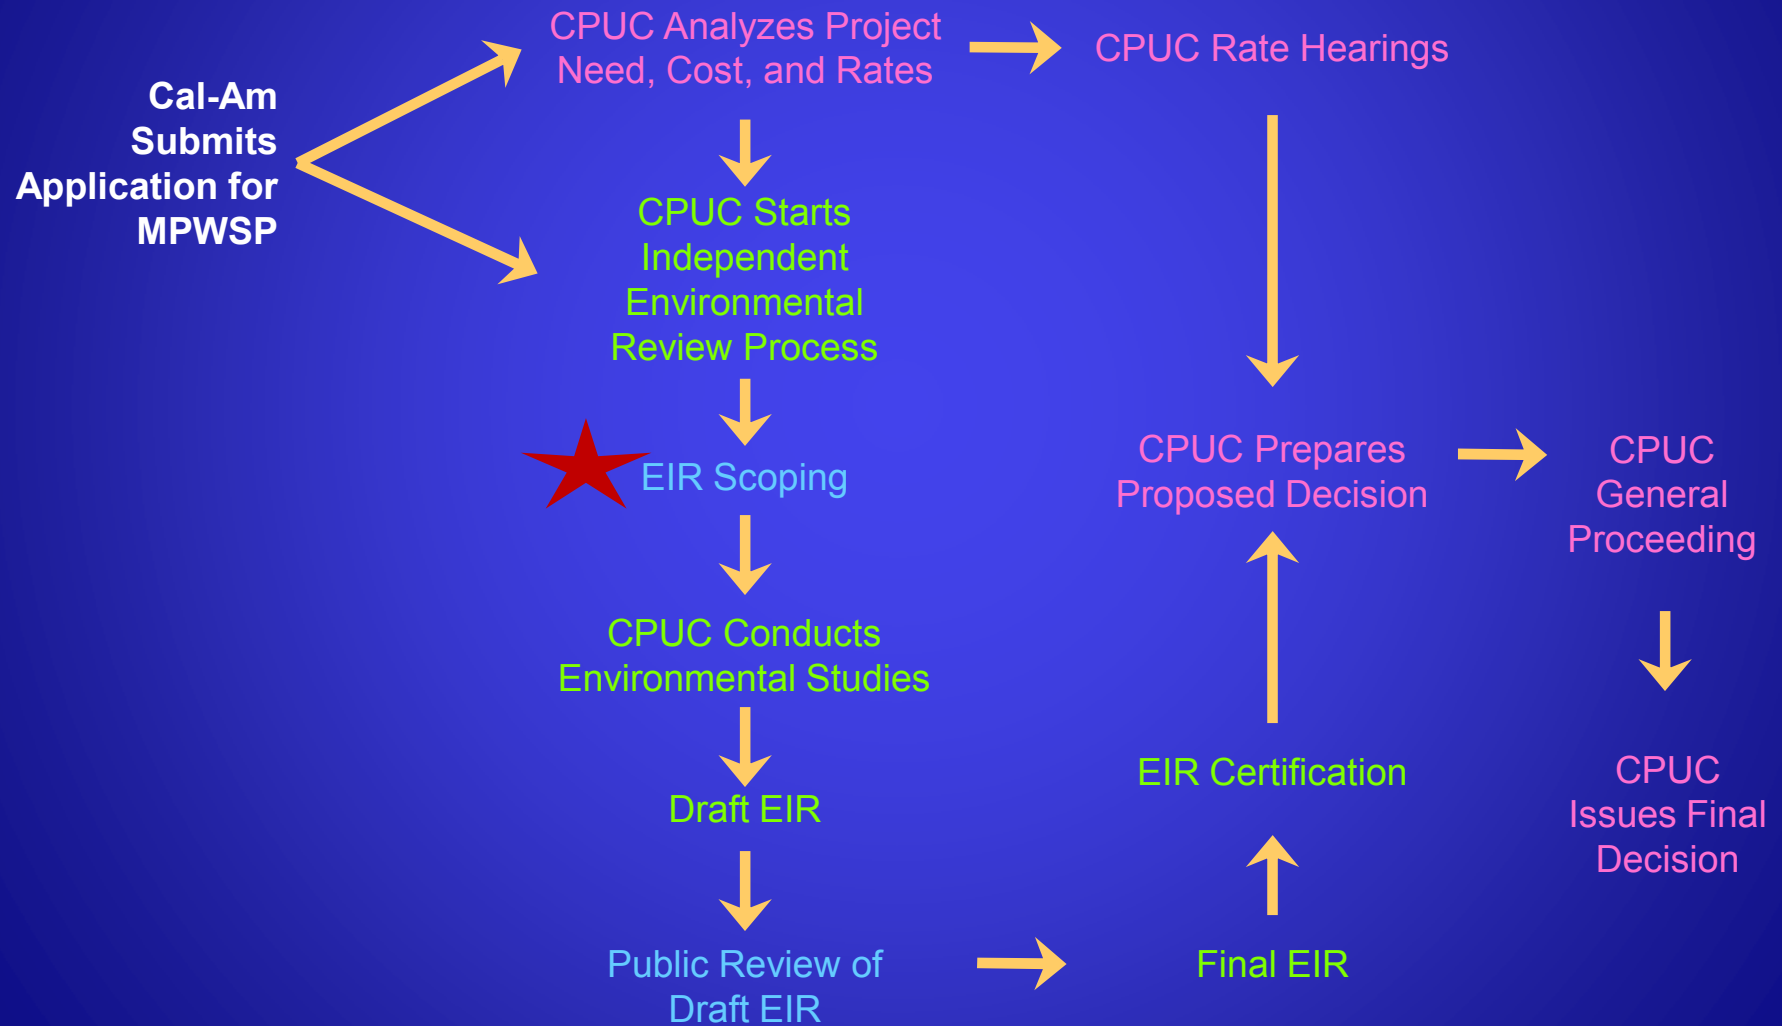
Cal-Am Submits Application for MPWSP

CPUC Analyzes Project Need, Cost, and Rates

CPUC Rate Hearings

CPUC Starts Independent Environmental Review Process

EIR Scoping

CPUC Conducts Environmental Studies

Draft EIR

Public Review of Draft EIR

Final EIR

EIR Certification

CPUC Prepares Proposed Decision

CPUC General Proceeding

CPUC Issues Final Decision